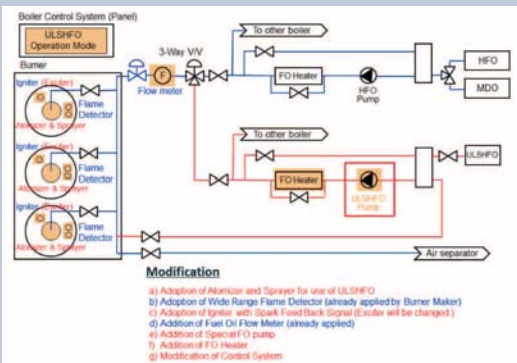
Boiler Control System (Panel)

ULSHFO Operation Mode

Burner

3-Way V/V

To other boiler

F

Flow meter

FO Heater

HFO Pump

HFO

MDO

Igniter (Exciter)

Flame Detector

Atomizer & Sprayer

Igniter (Exciter)

Flame Detector

Atomizer & Sprayer

Igniter (Exciter)

Flame Detector

Atomizer & Sprayer

To other boiler

FO Heater

ULSHFO Pump

ULSHFO

Air separator

Modification

a) Adoption of Atomizer and Sprayer for use of ULSHFO
b) Adoption of Wide Range Flame Detector (already applied by Burner Maker)
c) Adoption of Igniter with Spark Feed Back Signal (Exciter will be changed.)
d) Addition of Fuel Oil Flow Meter (already applied)
e) Addition of Special FO pump
f) Addition of FO Heater
g) Modification of Control System